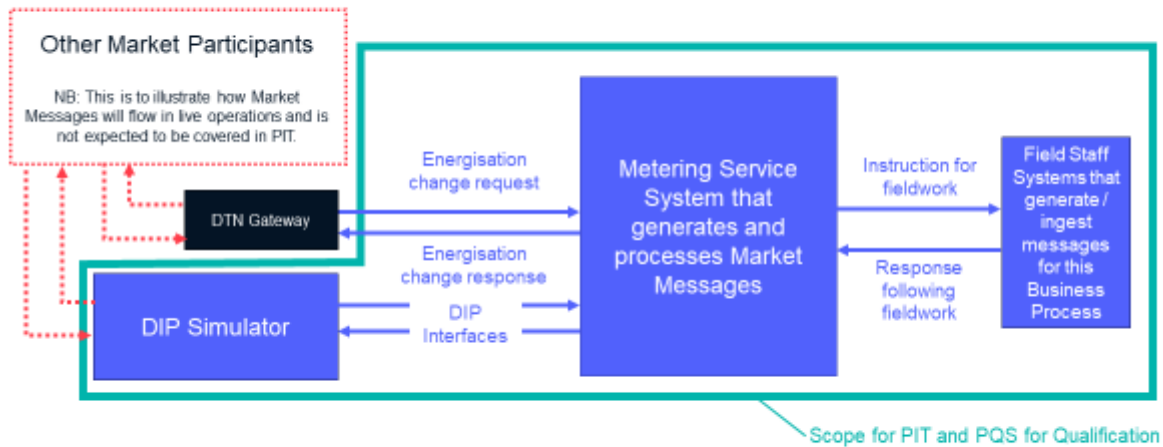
Other Market Participants

NB: This is to illustrate how Market Messages will flow in live operations and is not expected to be covered in PIT.

DTN Gateway

Energisation change request

Energisation change response

DIP Simulator

DIP Interfaces

Metering Service System that generates and processes Market Messages

Instruction for fieldwork

Response following fieldwork

Field Staff Systems that generate / ingest messages for this Business Process

Scope for PIT and PQS for Qualification